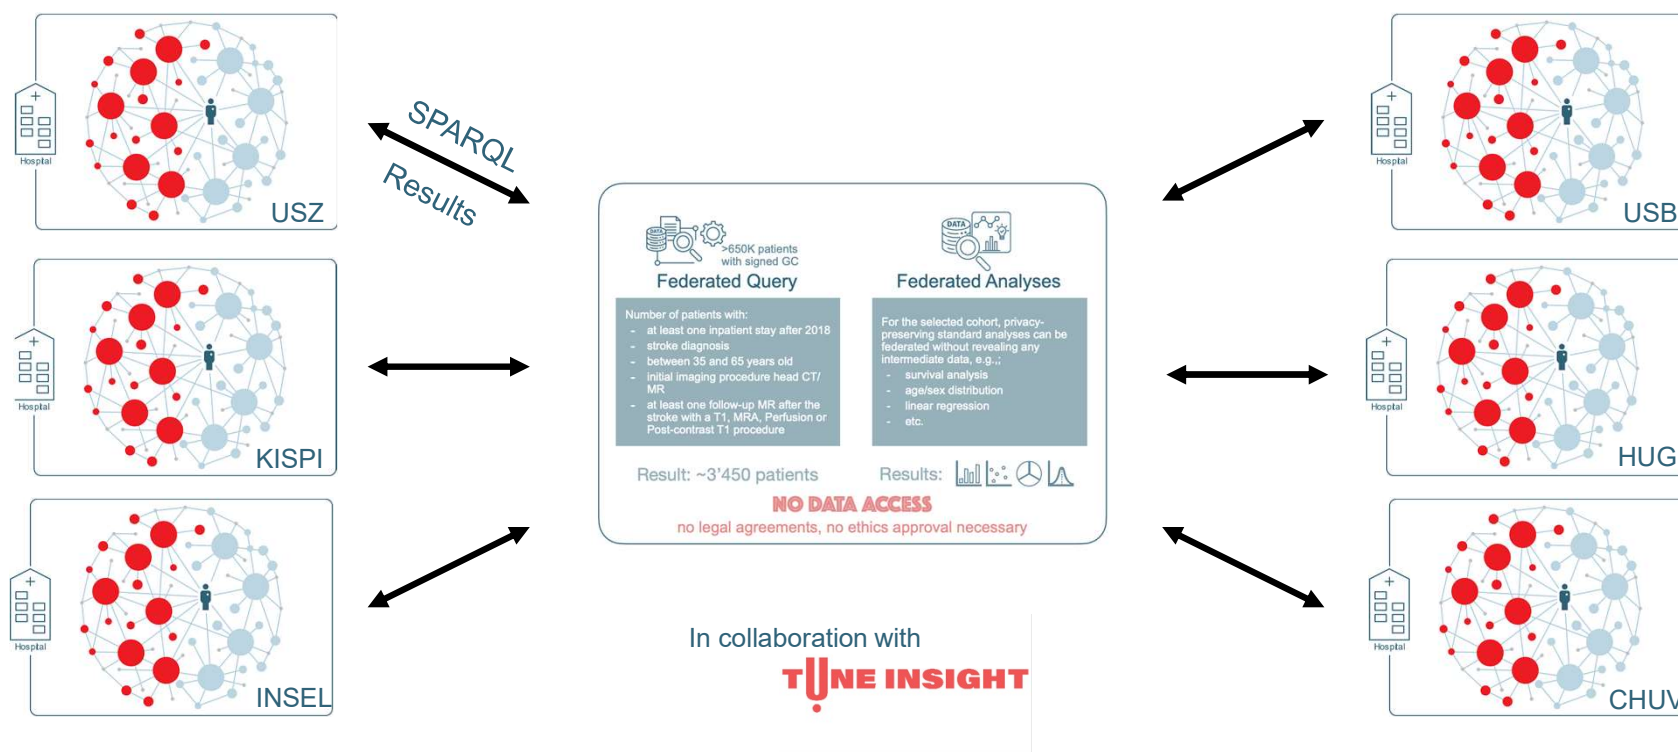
Hospital
USZ

SPARQL
Results

Hospital
KISPI

Hospital
INSEL

DATA
>650K patients with signed GC
Federated Query

Number of patients with:
- at least one inpatient stay after 2018
- stroke diagnosis
- between 35 and 65 years old
- initial imaging procedure head CT/ MR
- at least one follow-up MR after the stroke with a T1, MRA, Perfusion or Post-contrast T1 procedure

Result: ~3'450 patients

DATA
Federated Analyses

For the selected cohort, privacy-preserving standard analyses can be federated without revealing any intermediate data, e.g.,:
- survival analysis
- age/sex distribution
- linear regression
- etc.

Results:

NO DATA ACCESS
no legal agreements, no ethics approval necessary

In collaboration with
TUNE INSIGHT

Hospital
USB

Hospital
HUG

Hospital
CHUV